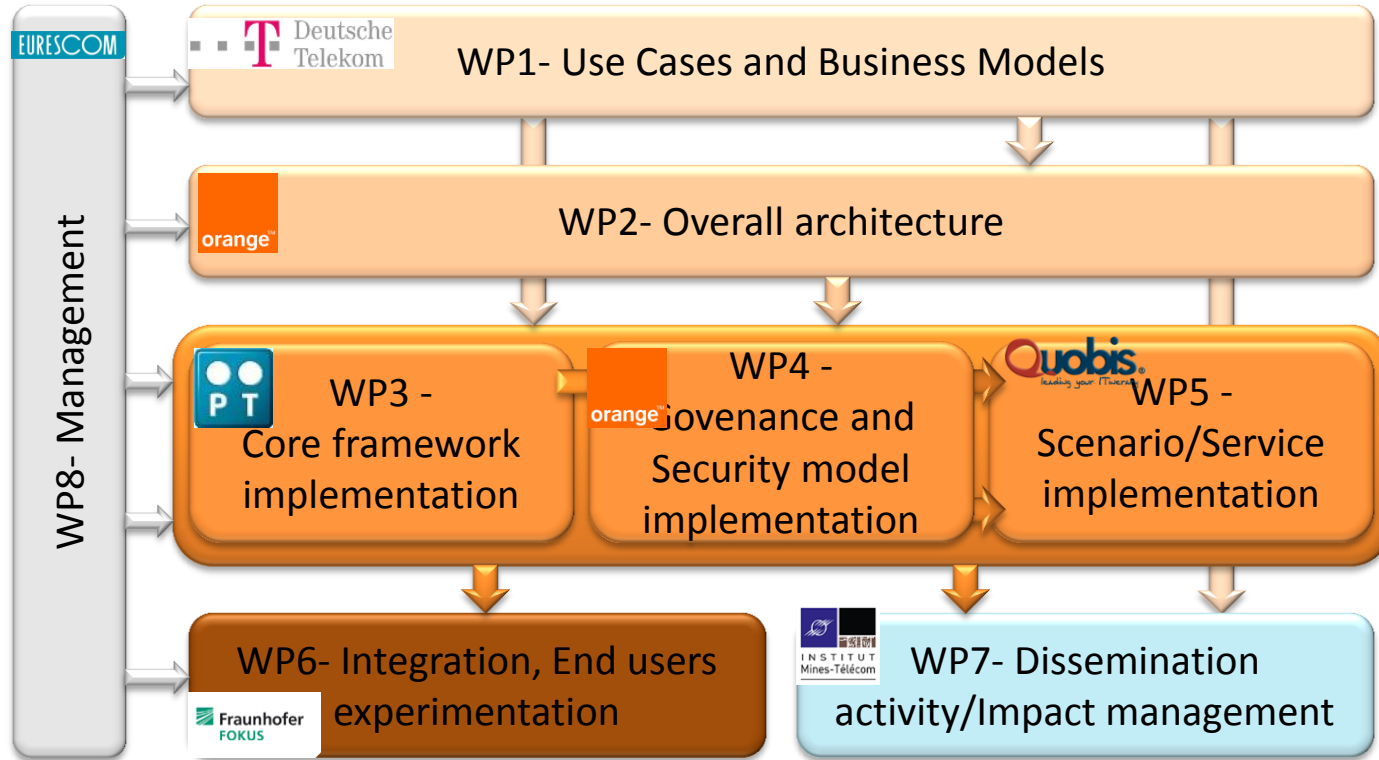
EURESCOM

WP8- Management

Deutsche Telekom

WP1- Use Cases and Business Models

orange

WP2- Overall architecture

PT

WP3 - Core framework implementation

orange

WP4 - Govenance and Security model implementation

Quobis leading your ITinerary

WP5 - Scenario/Service implementation

WP6- Integration, End users experimentation

Fraunhofer FOKUS

INSTITUT Mines-Télécom

WP7- Dissemination activity/Impact management